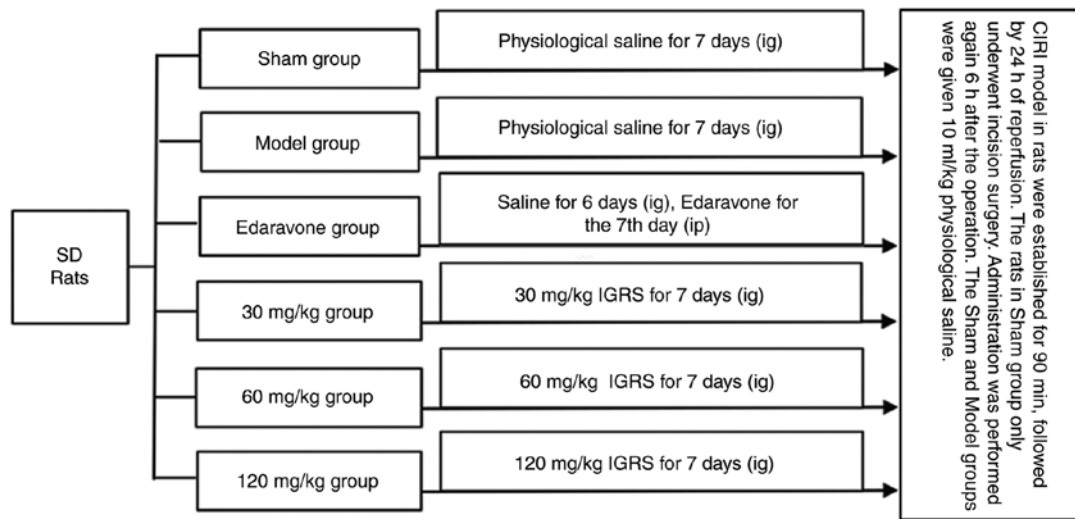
SD Rats

Sham group

Physiological saline for 7 days (ig)

Model group

Physiological saline for 7 days (ig)

Edaravone group

Saline for 6 days (ig), Edaravone for the 7th day (ip)

30 mg/kg group

30 mg/kg IGRS for 7 days (ig)

60 mg/kg group

60 mg/kg IGRS for 7 days (ig)

120 mg/kg group

120 mg/kg IGRS for 7 days (ig)

CIRI model in rats were established for 90 min, followed by 24 h of reperfusion. The rats in Sham group only underwent incision surgery. Administration was performed again 6 h after the operation. The Sham and Model groups were given 10 ml/kg physiological saline.